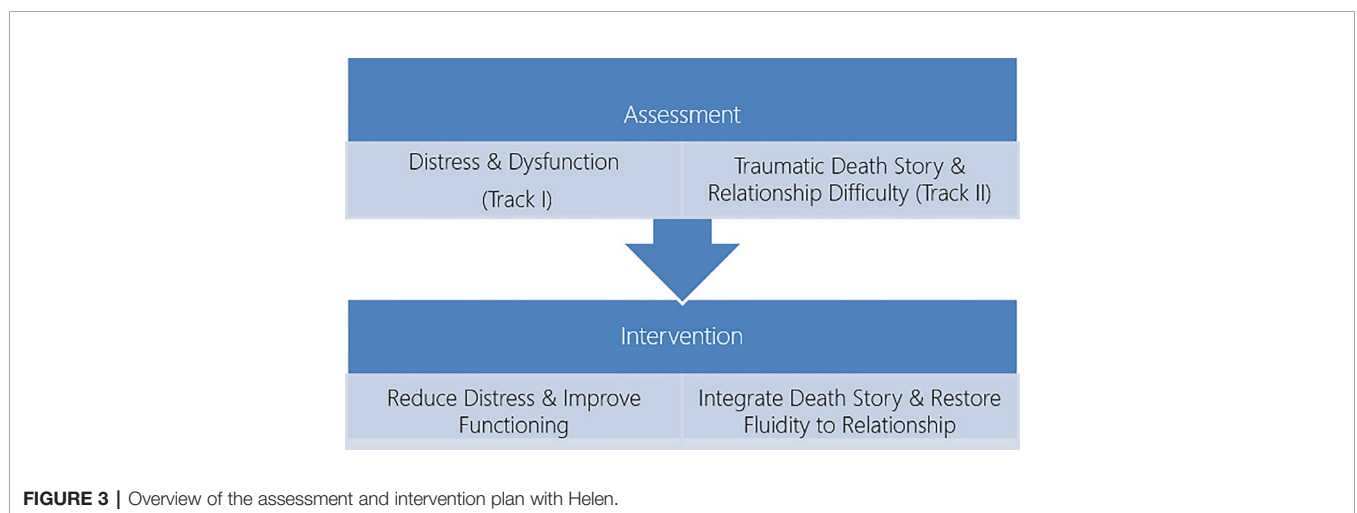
Assessment

Distress & Dysfunction (Track I)

Traumatic Death Story & Relationship Difficulty (Track II)

Intervention

Reduce Distress & Improve Functioning

Integrate Death Story & Restore Fluidity to Relationship

FIGURE 3 | Overview of the assessment and intervention plan with Helen.